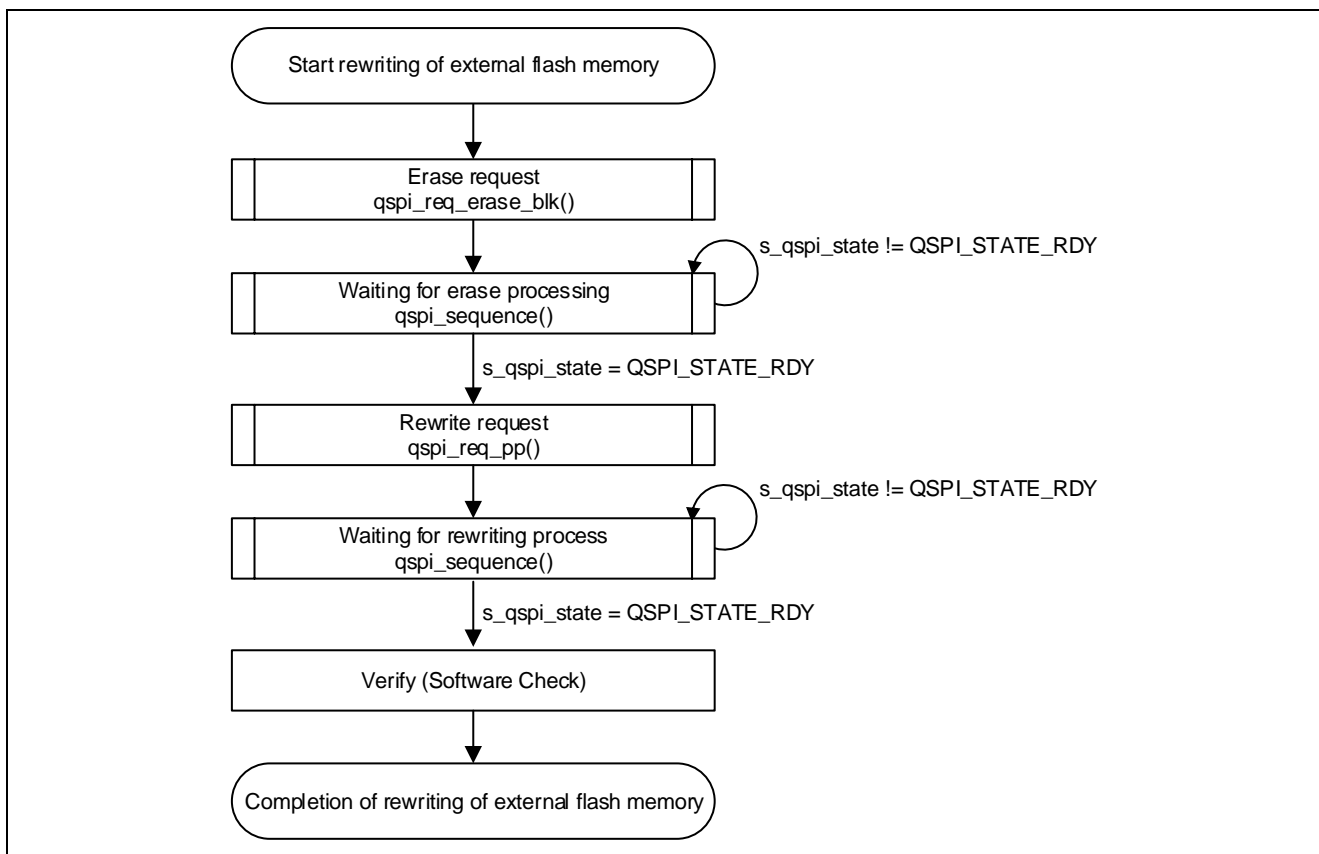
Start rewriting of external flash memory

Erase request
qspi_req_erase_blk()

s_qspi_state != QSPI_STATE_RDY

Waiting for erase processing
qspi_sequence()

s_qspi_state = QSPI_STATE_RDY

Rewrite request
qspi_req_pp()

s_qspi_state != QSPI_STATE_RDY

Waiting for rewriting process
qspi_sequence()

s_qspi_state = QSPI_STATE_RDY

Verify (Software Check)

Completion of rewriting of external flash memory